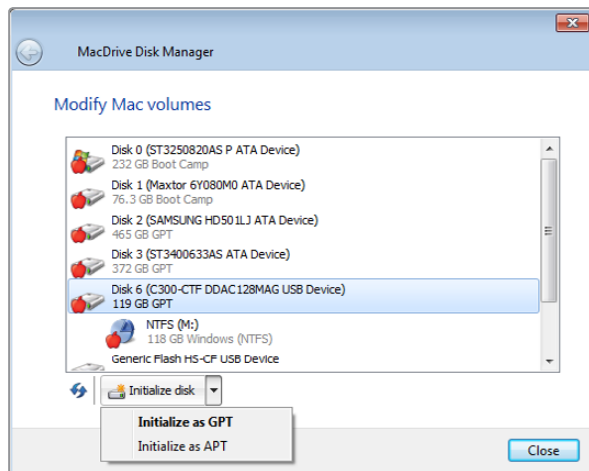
MacDrive Disk Manager

Modify Mac volumes

Disk 0 (ST3250820AS P ATA Device)
232 GB Boot Camp

Disk 1 (Maxtor 6Y080M0 ATA Device)
76.3 GB Boot Camp

Disk 2 (SAMSUNG HD501LJ ATA Device)
465 GB GPT

Disk 3 (ST3400633AS ATA Device)
372 GB GPT

Disk 6 (C300-CTF DDAC128MAG USB Device)
119 GB GPT

NTFS (M:)
118 GB Windows (NTFS)

Generic Flash HS-CF USB Device

Initialize disk

Initialize as GPT
Initialize as APT

Close